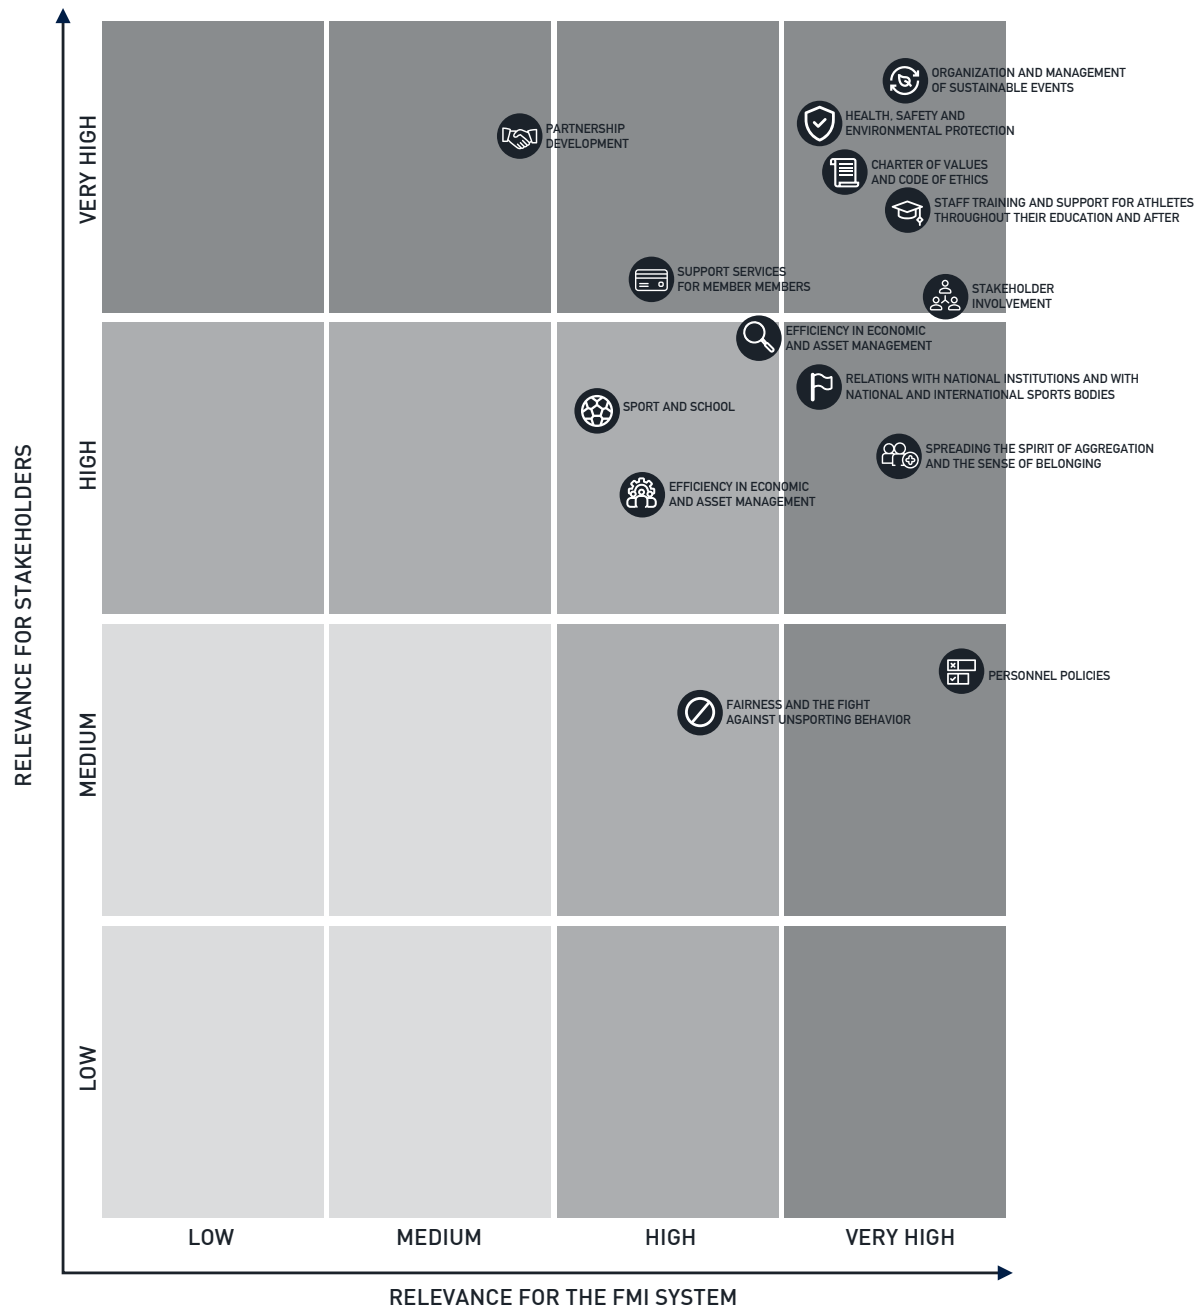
RELEVANCE FOR STAKEHOLDERS

VERY HIGH

HIGH

MEDIUM

LOW

ORGANIZATION AND MANAGEMENT OF SUSTAINABLE EVENTS

HEALTH, SAFETY AND ENVIRONMENTAL PROTECTION

PARTNERSHIP DEVELOPMENT

CHARTER OF VALUES AND CODE OF ETHICS

STAFF TRAINING AND SUPPORT FOR ATHLETES THROUGHOUT THEIR EDUCATION AND AFTER

SUPPORT SERVICES FOR MEMBER MEMBERS

STAKEHOLDER INVOLVEMENT

EFFICIENCY IN ECONOMIC AND ASSET MANAGEMENT

RELATIONS WITH NATIONAL INSTITUTIONS AND WITH NATIONAL AND INTERNATIONAL SPORTS BODIES

SPORT AND SCHOOL

SPREADING THE SPIRIT OF AGGREGATION AND THE SENSE OF BELONGING

EFFICIENCY IN ECONOMIC AND ASSET MANAGEMENT

PERSONNEL POLICIES

FAIRNESS AND THE FIGHT AGAINST UNSPORTING BEHAVIOR

LOW

MEDIUM

HIGH

VERY HIGH

RELEVANCE FOR THE FMI SYSTEM